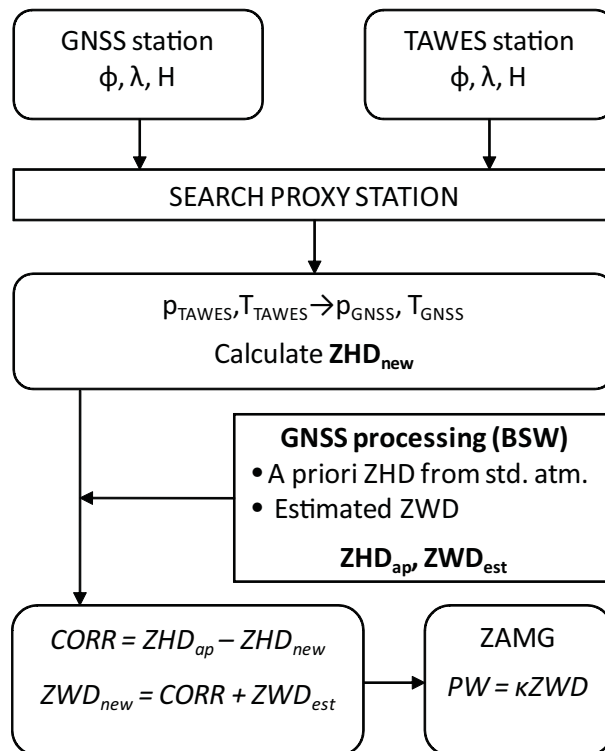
GNSS station
$\phi, \lambda, H$

TAWES station
$\phi, \lambda, H$

SEARCH PROXY STATION

$p_{TAWES}, T_{TAWES} \rightarrow p_{GNSS}, T_{GNSS}$
Calculate **ZHD$_{new}$**

**GNSS processing (BSW)**
• A priori ZHD from std. atm.
• Estimated ZWD

**ZHD$_{ap}$, ZWD$_{est}$**

$CORR = ZHD_{ap} - ZHD_{new}$
$ZWD_{new} = CORR + ZWD_{est}$

ZAMG
$PW = \kappa ZWD$